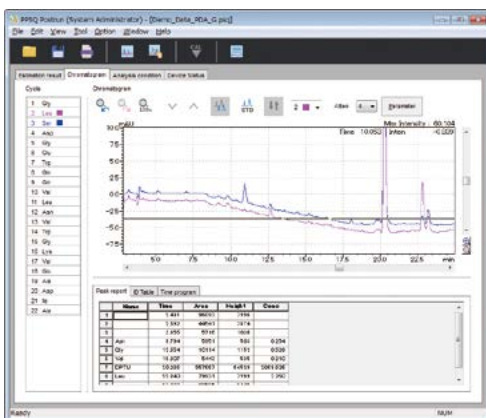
PPSQ Postrun (System Administrator) - [Demo_Data_PDA_G.psq]
File Edit View Tool Option Window Help

Estimation result | Chromatogram | Analysis condition | Device Status

Cycle
1 Gly
2 Leu
3 Ser
4 Asp
5 Gly
6 Glu
7 Trp
8 Gln
9 Gln
10 Val
11 Leu
12 Asn
13 Val
14 Trp
15 Gly
16 Lys
17 Val
18 Glu
19 Ala
20 Asp
21 Ile
22 Ala

Chromatogram
Atten 4 Parameter

mAU
Max Intensity : 60.104
Time 10.053 Inten -0.009
10.0
7.5
5.0
2.5
0.0
-2.5
-5.0
-7.5
5.0 7.5 10.0 12.5 15.0 17.5 20.0 22.5 min

Peak report | ID Table | Time program

| | Name | Time | Area | Height | Conc |
|---|---|---|---|---|---|
| 1 | | 1.401 | 96093 | 7556 | |
| 2 | | 1.592 | 46503 | 3874 | |
| 3 | | 1.855 | 5318 | 1008 | |
| 4 | Asn | 3.794 | 5051 | 501 | 0.254 |
| 5 | Gly | 10.254 | 10514 | 1151 | 0.508 |
| 6 | Val | 10.807 | 5442 | 535 | 0.240 |
| 7 | DPTU | 10.886 | 557007 | 64531 | 5061.036 |
| 8 | Leu | 11.843 | 78013 | 7193 | 7.392 |

Ready NUM